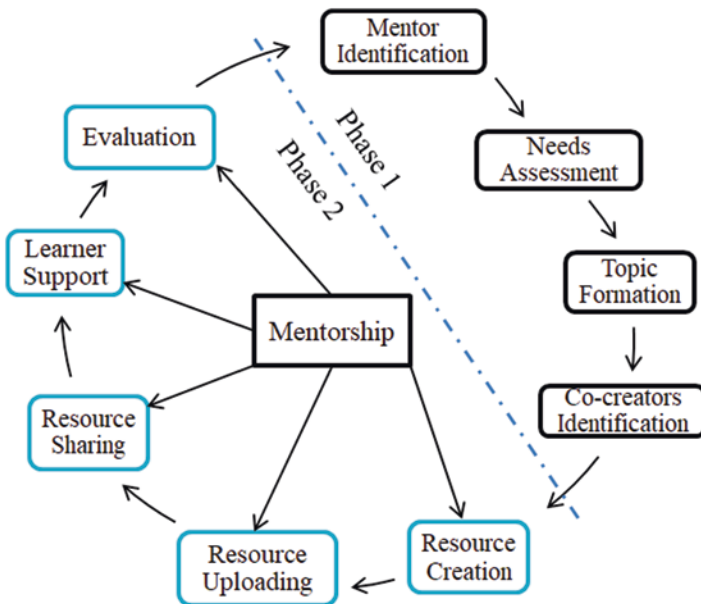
Mentor Identification

Needs Assessment

Topic Formation

Co-creators Identification

Phase 1

Phase 2

Evaluation

Learner Support

Mentorship

Resource Sharing

Resource Uploading

Resource Creation